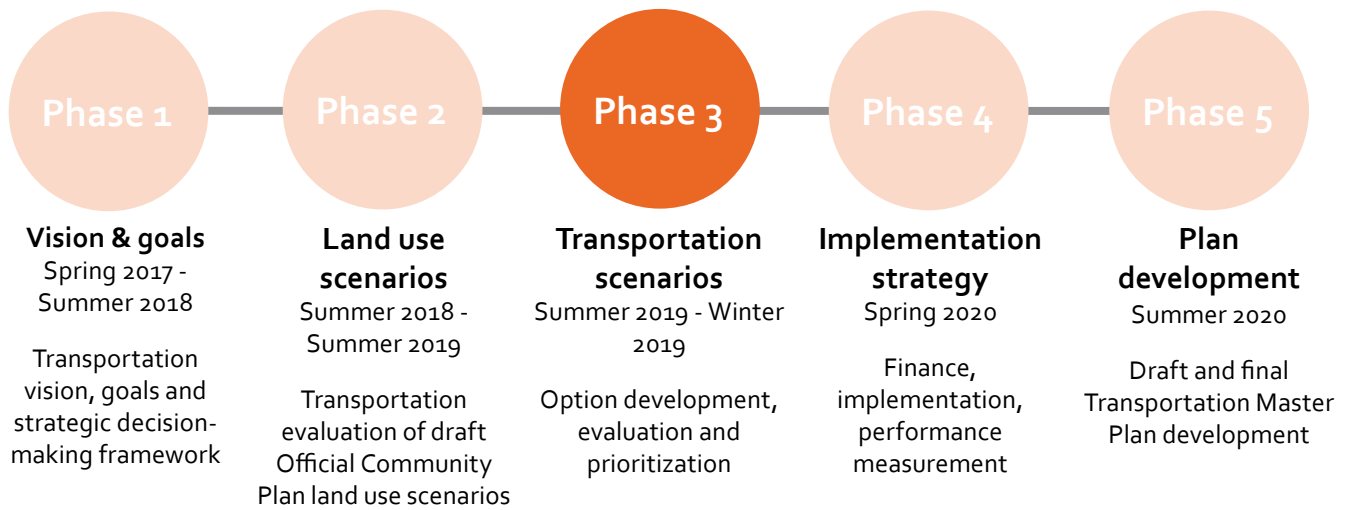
Phase 1

Vision & goals
Spring 2017 - Summer 2018

Transportation vision, goals and strategic decision-making framework

Phase 2

Land use scenarios
Summer 2018 - Summer 2019

Transportation evaluation of draft Official Community Plan land use scenarios

Phase 3

Transportation scenarios
Summer 2019 - Winter 2019

Option development, evaluation and prioritization

Phase 4

Implementation strategy
Spring 2020

Finance, implementation, performance measurement

Phase 5

Plan development
Summer 2020

Draft and final Transportation Master Plan development